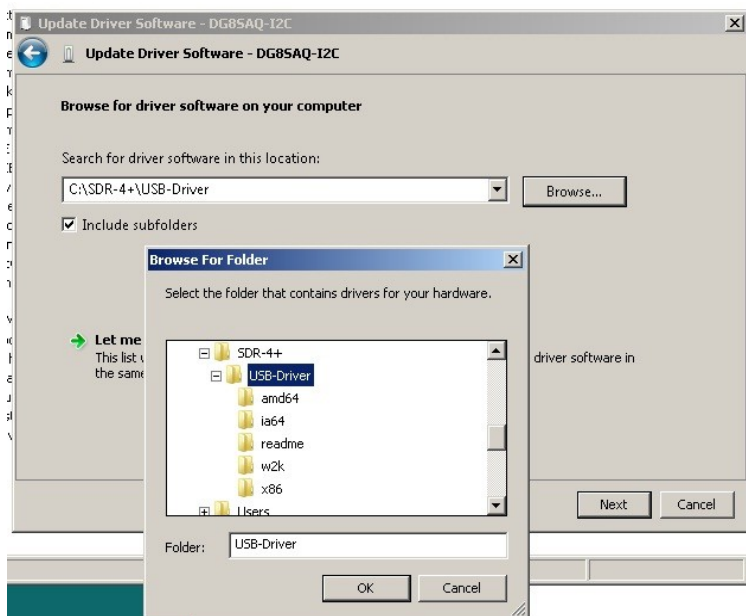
Update Driver Software - DG8SAQ-I2C

Update Driver Software - DG8SAQ-I2C

Browse for driver software on your computer

Search for driver software in this location:

C:\SDR-4+\USB-Driver

Browse...

Include subfolders

Browse For Folder

Select the folder that contains drivers for your hardware.

SDR-4+
USB-Driver
amd64
ia64
readme
w2k
x86
Users

Folder: USB-Driver

OK Cancel

Let me
This list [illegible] driver software in the same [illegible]

Next Cancel